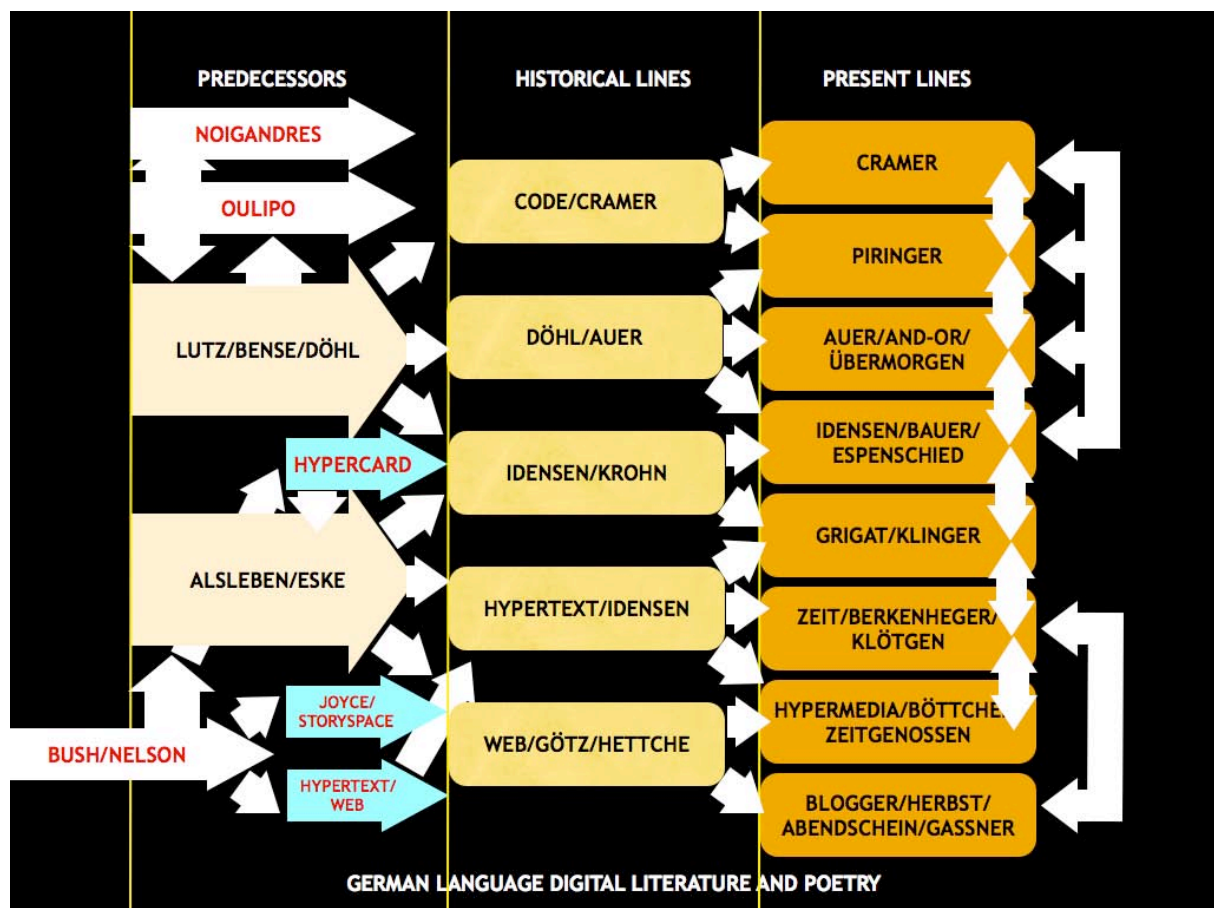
PREDECESSORS

HISTORICAL LINES

PRESENT LINES

NOIGANDRES

OULIPO

LUTZ/BENSE/DÖHL

HYPERCARD

ALSLEBEN/ESKE

JOYCE/ STORYSPACE

BUSH/NELSON

HYPERTEXT/ WEB

CODE/CRAMER

DÖHL/AUER

IDENSEN/KROHN

HYPERTEXT/IDENSEN

WEB/GÖTZ/HETTCHE

CRAMER

PIRINGER

AUER/AND-OR/ ÜBERMORGEN

IDENSEN/BAUER/ ESPENSCHIED

GRIGAT/KLINGER

ZEIT/BERKENHEGER/ KLÖTGEN

HYPERMEDIA/BÖTTCHE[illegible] ZEITGENOSSEN

BLOGGER/HERBST/ ABENDSCHEIN/GASSNER

GERMAN LANGUAGE DIGITAL LITERATURE AND POETRY